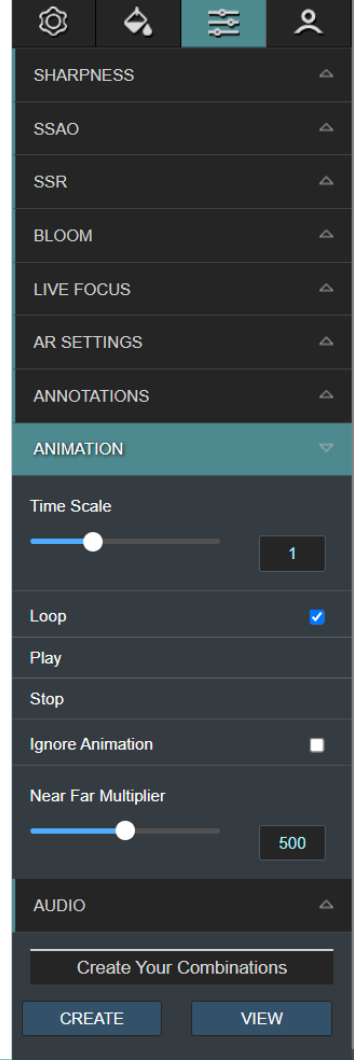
SHARPNESS

SSAO

SSR

BLOOM

LIVE FOCUS

AR SETTINGS

ANNOTATIONS

ANIMATION

Time Scale

1

Loop

Play

Stop

Ignore Animation

Near Far Multiplier

500

AUDIO

Create Your Combinations

CREATE

VIEW